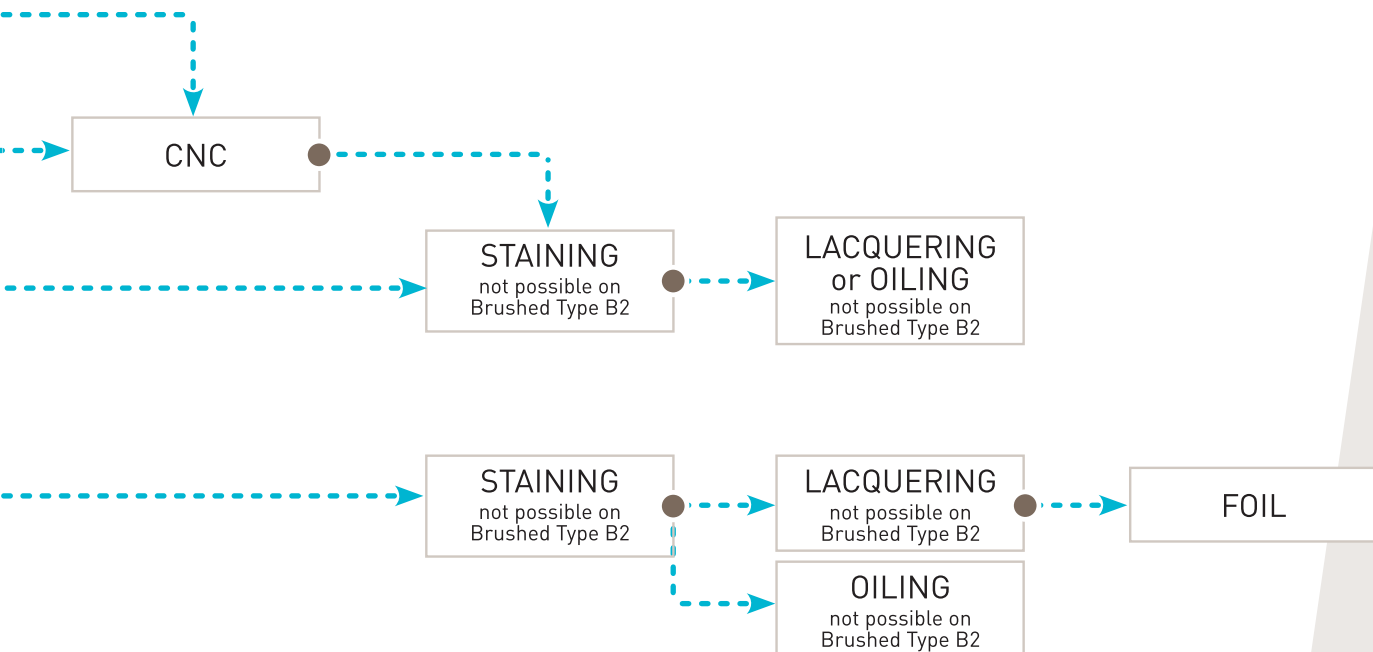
CNC

STAINING
not possible on Brushed Type B2

LACQUERING or OILING
not possible on Brushed Type B2

STAINING
not possible on Brushed Type B2

LACQUERING
not possible on Brushed Type B2

FOIL

OILING
not possible on Brushed Type B2